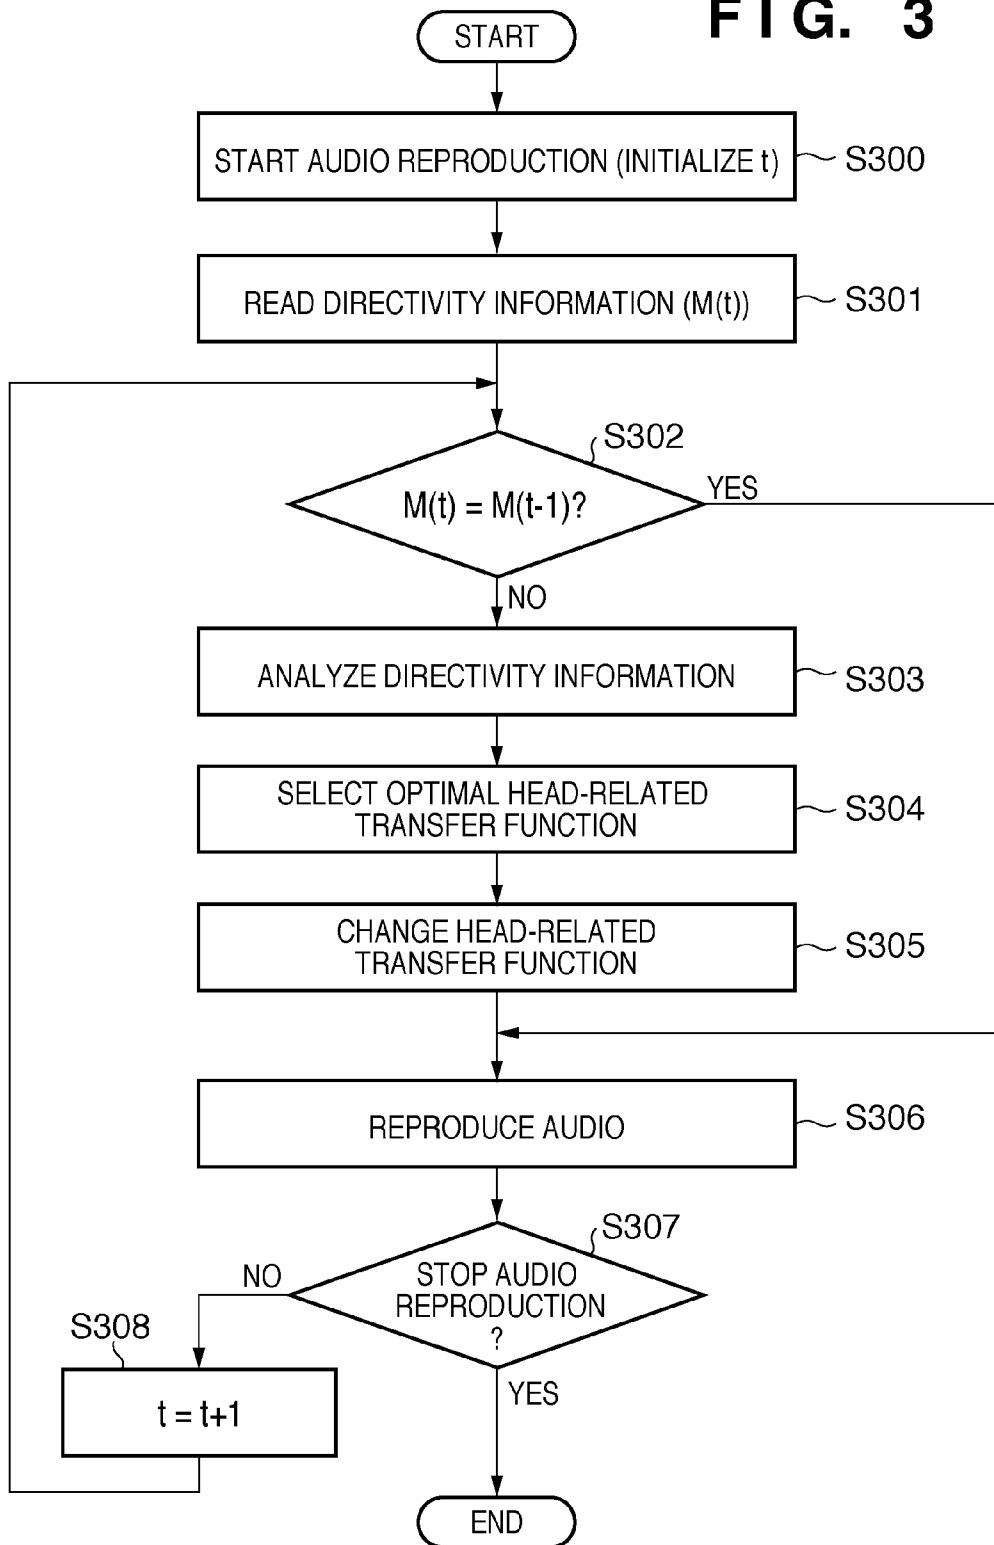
FIG. 3

START

START AUDIO REPRODUCTION (INITIALIZE t) S300

READ DIRECTIVITY INFORMATION (M(t)) S301

S302

M(t) = M(t-1)?

YES

NO

ANALYZE DIRECTIVITY INFORMATION S303

SELECT OPTIMAL HEAD-RELATED TRANSFER FUNCTION S304

CHANGE HEAD-RELATED TRANSFER FUNCTION S305

REPRODUCE AUDIO S306

S307

STOP AUDIO REPRODUCTION ?

NO

S308

t = t+1

YES

END